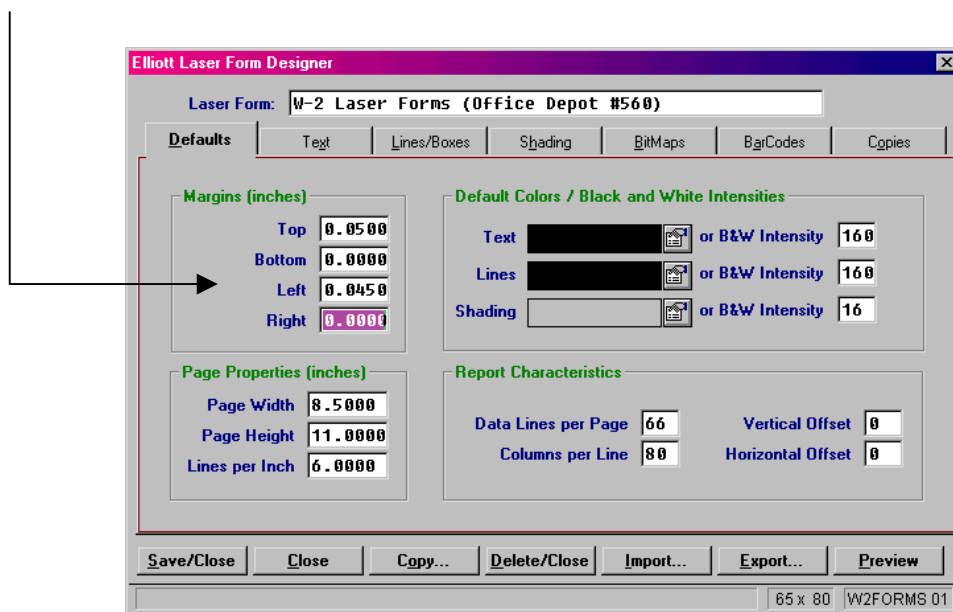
Elliott Laser Form Designer

Laser Form: W-2 Laser Forms (Office Depot #560)

Defaults | Text | Lines/Boxes | Shading | BitMaps | BarCodes | Copies

Margins (inches)
Top 0.0500
Bottom 0.0000
Left 0.0450
Right 0.0000

Default Colors / Black and White Intensities
Text or B&W Intensity 160
Lines or B&W Intensity 160
Shading or B&W Intensity 16

Page Properties (inches)
Page Width 8.5000
Page Height 11.0000
Lines per Inch 6.0000

Report Characteristics
Data Lines per Page 66
Columns per Line 80
Vertical Offset 0
Horizontal Offset 0

Save/Close | Close | Copy... | Delete/Close | Import... | Export... | Preview

65 x 80 | W2FORMS 01